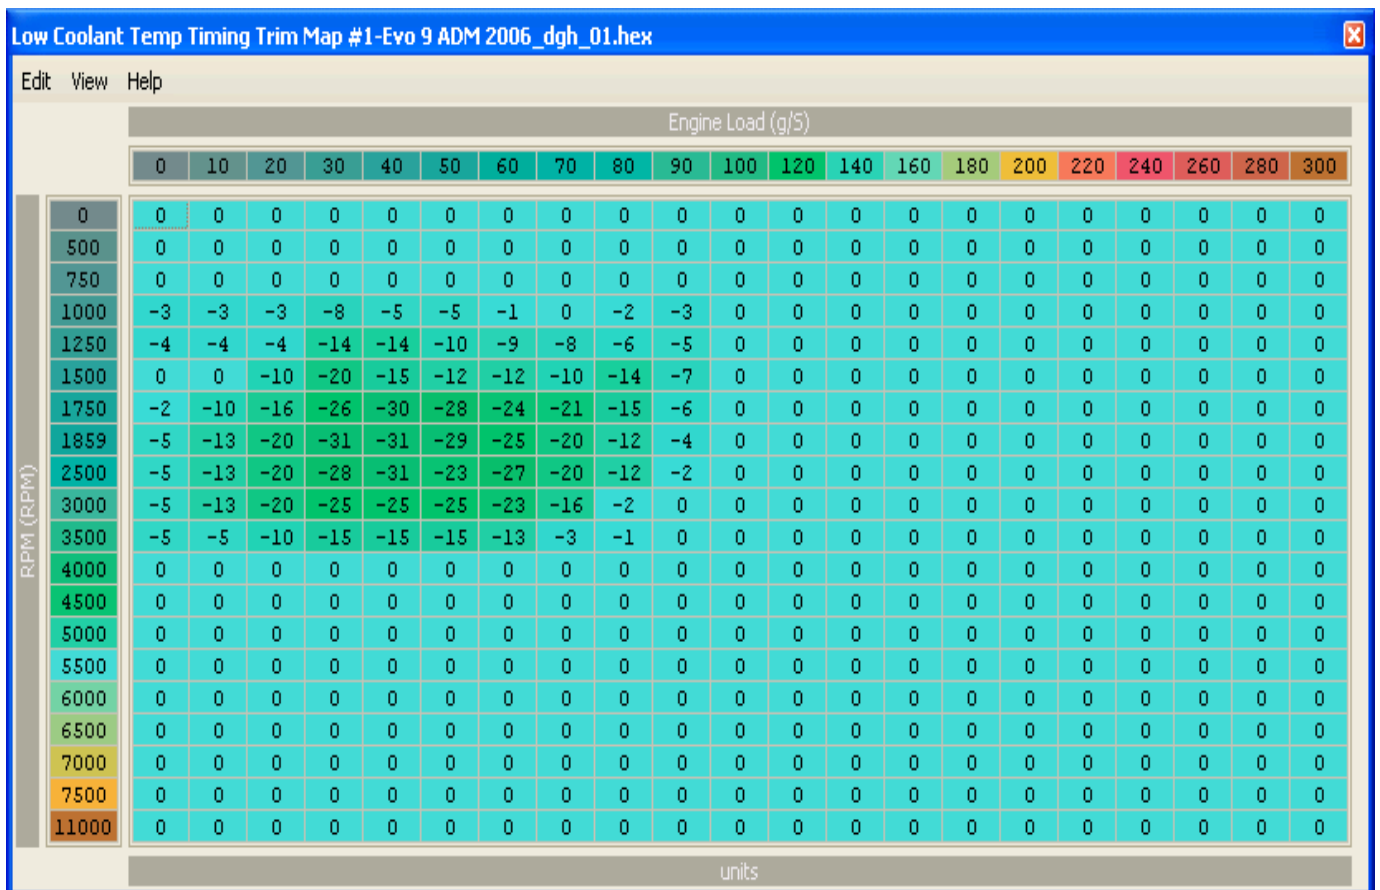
Low Coolant Temp Timing Trim Map #1-Evo 9 ADM 2006_dgh_01.hex

Edit View Help

Engine Load (g/S)

RPM (RPM)

| | 0 | 10 | 20 | 30 | 40 | 50 | 60 | 70 | 80 | 90 | 100 | 120 | 140 | 160 | 180 | 200 | 220 | 240 | 260 | 280 | 300 |
|---|---|---|---|---|---|---|---|---|---|---|---|---|---|---|---|---|---|---|---|---|---|
| 0 | 0 | 0 | 0 | 0 | 0 | 0 | 0 | 0 | 0 | 0 | 0 | 0 | 0 | 0 | 0 | 0 | 0 | 0 | 0 | 0 | 0 |
| 500 | 0 | 0 | 0 | 0 | 0 | 0 | 0 | 0 | 0 | 0 | 0 | 0 | 0 | 0 | 0 | 0 | 0 | 0 | 0 | 0 | 0 |
| 750 | 0 | 0 | 0 | 0 | 0 | 0 | 0 | 0 | 0 | 0 | 0 | 0 | 0 | 0 | 0 | 0 | 0 | 0 | 0 | 0 | 0 |
| 1000 | -3 | -3 | -3 | -8 | -5 | -5 | -1 | 0 | -2 | -3 | 0 | 0 | 0 | 0 | 0 | 0 | 0 | 0 | 0 | 0 | 0 |
| 1250 | -4 | -4 | -4 | -14 | -14 | -10 | -9 | -8 | -6 | -5 | 0 | 0 | 0 | 0 | 0 | 0 | 0 | 0 | 0 | 0 | 0 |
| 1500 | 0 | 0 | -10 | -20 | -15 | -12 | -12 | -10 | -14 | -7 | 0 | 0 | 0 | 0 | 0 | 0 | 0 | 0 | 0 | 0 | 0 |
| 1750 | -2 | -10 | -16 | -26 | -30 | -28 | -24 | -21 | -15 | -6 | 0 | 0 | 0 | 0 | 0 | 0 | 0 | 0 | 0 | 0 | 0 |
| 1859 | -5 | -13 | -20 | -31 | -31 | -29 | -25 | -20 | -12 | -4 | 0 | 0 | 0 | 0 | 0 | 0 | 0 | 0 | 0 | 0 | 0 |
| 2500 | -5 | -13 | -20 | -28 | -31 | -23 | -27 | -20 | -12 | -2 | 0 | 0 | 0 | 0 | 0 | 0 | 0 | 0 | 0 | 0 | 0 |
| 3000 | -5 | -13 | -20 | -25 | -25 | -25 | -23 | -16 | -2 | 0 | 0 | 0 | 0 | 0 | 0 | 0 | 0 | 0 | 0 | 0 | 0 |
| 3500 | -5 | -5 | -10 | -15 | -15 | -15 | -13 | -3 | -1 | 0 | 0 | 0 | 0 | 0 | 0 | 0 | 0 | 0 | 0 | 0 | 0 |
| 4000 | 0 | 0 | 0 | 0 | 0 | 0 | 0 | 0 | 0 | 0 | 0 | 0 | 0 | 0 | 0 | 0 | 0 | 0 | 0 | 0 | 0 |
| 4500 | 0 | 0 | 0 | 0 | 0 | 0 | 0 | 0 | 0 | 0 | 0 | 0 | 0 | 0 | 0 | 0 | 0 | 0 | 0 | 0 | 0 |
| 5000 | 0 | 0 | 0 | 0 | 0 | 0 | 0 | 0 | 0 | 0 | 0 | 0 | 0 | 0 | 0 | 0 | 0 | 0 | 0 | 0 | 0 |
| 5500 | 0 | 0 | 0 | 0 | 0 | 0 | 0 | 0 | 0 | 0 | 0 | 0 | 0 | 0 | 0 | 0 | 0 | 0 | 0 | 0 | 0 |
| 6000 | 0 | 0 | 0 | 0 | 0 | 0 | 0 | 0 | 0 | 0 | 0 | 0 | 0 | 0 | 0 | 0 | 0 | 0 | 0 | 0 | 0 |
| 6500 | 0 | 0 | 0 | 0 | 0 | 0 | 0 | 0 | 0 | 0 | 0 | 0 | 0 | 0 | 0 | 0 | 0 | 0 | 0 | 0 | 0 |
| 7000 | 0 | 0 | 0 | 0 | 0 | 0 | 0 | 0 | 0 | 0 | 0 | 0 | 0 | 0 | 0 | 0 | 0 | 0 | 0 | 0 | 0 |
| 7500 | 0 | 0 | 0 | 0 | 0 | 0 | 0 | 0 | 0 | 0 | 0 | 0 | 0 | 0 | 0 | 0 | 0 | 0 | 0 | 0 | 0 |
| 11000 | 0 | 0 | 0 | 0 | 0 | 0 | 0 | 0 | 0 | 0 | 0 | 0 | 0 | 0 | 0 | 0 | 0 | 0 | 0 | 0 | 0 |

units